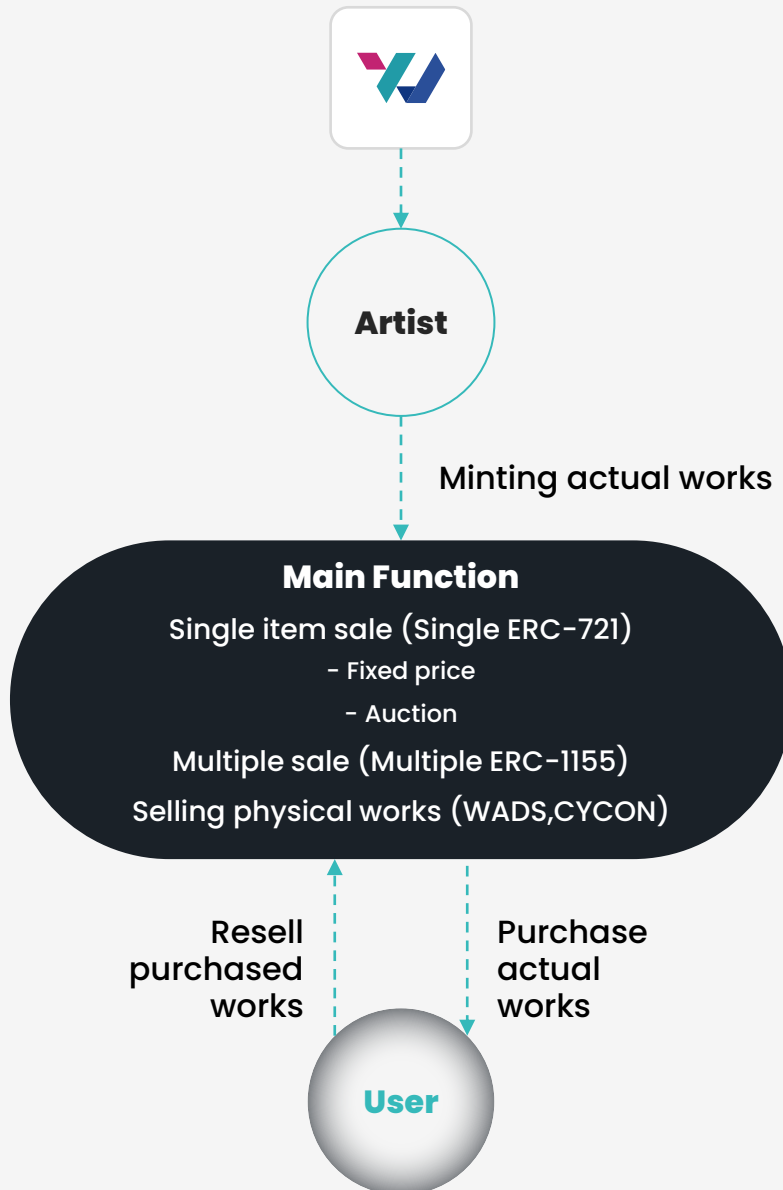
Artist

Minting actual works

Main Function

Single item sale (Single ERC-721)

- Fixed price

- Auction

Multiple sale (Multiple ERC-1155)

Selling physical works (WADS,CYCON)

Resell purchased works

Purchase actual works

User